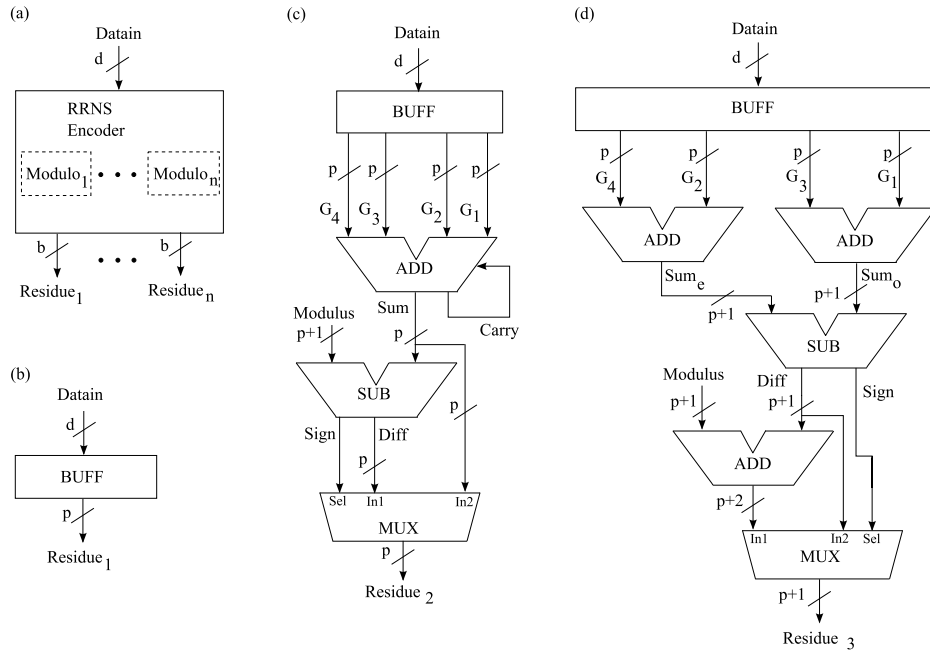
(a)

Datain

d

RRNS Encoder

Modulo$_1$ • • • Modulo$_n$

b

b

• • •

Residue$_1$

Residue$_n$

(b)

Datain

d

BUFF

p

Residue$_1$

(c)

Datain

d

BUFF

p p p p

$G_4$ $G_3$ $G_2$ $G_1$

ADD

Sum

Carry

Modulus

p+1

p

SUB

p

Sign

Diff

p

Sel In1 In2

MUX

p

Residue $_2$

(d)

Datain

d

BUFF

p p p p

$G_4$ $G_2$ $G_3$ $G_1$

ADD

ADD

Sum$_e$

Sum$_o$

p+1

p+1

SUB

Modulus

Diff

Sign

p+1

p+1

ADD

p+2

In1 In2 Sel

MUX

p+1

Residue $_3$